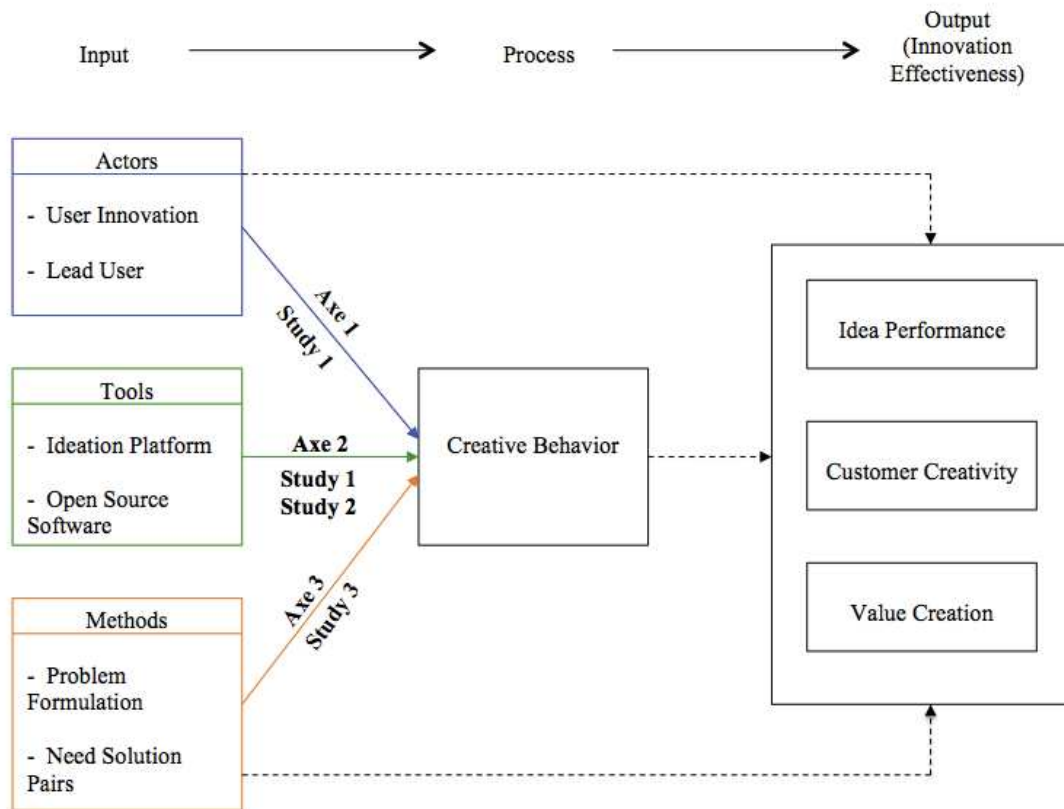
Input

Process

Output (Innovation Effectiveness)

Actors

- User Innovation

- Lead User

Axe 1
Study 1

Tools

- Ideation Platform

- Open Source Software

Axe 2
Study 1
Study 2

Methods

- Problem Formulation

- Need Solution Pairs

Axe 3
Study 3

Creative Behavior

Idea Performance

Customer Creativity

Value Creation